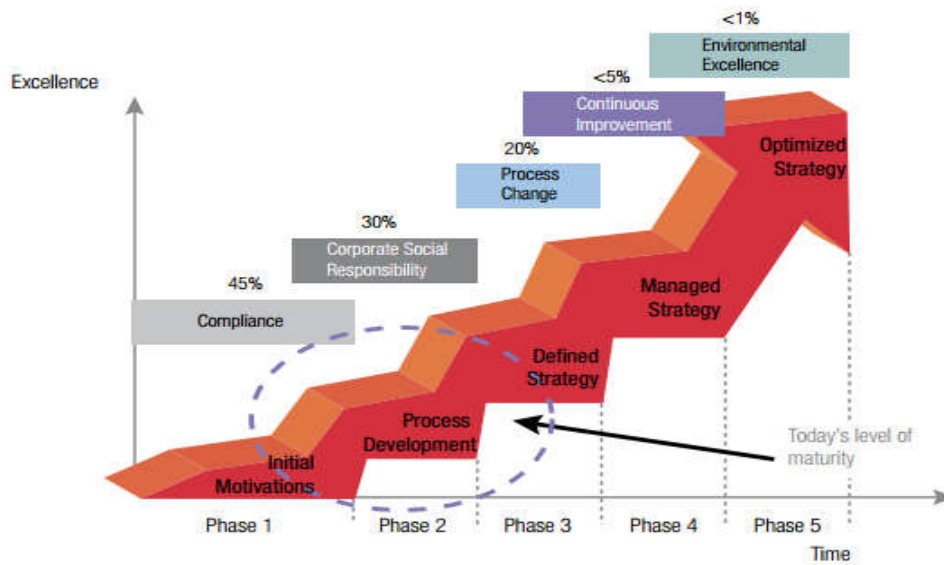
<1%

Environmental Excellence

Excellence

<5%

Continuous Improvement

20%

Process Change

Optimized Strategy

30%

Corporate Social Responsibility

45%

Compliance

Managed Strategy

Defined Strategy

Process Development

Initial Motivations

Today's level of maturity

Phase 1

Phase 2

Phase 3

Phase 4

Phase 5

Time